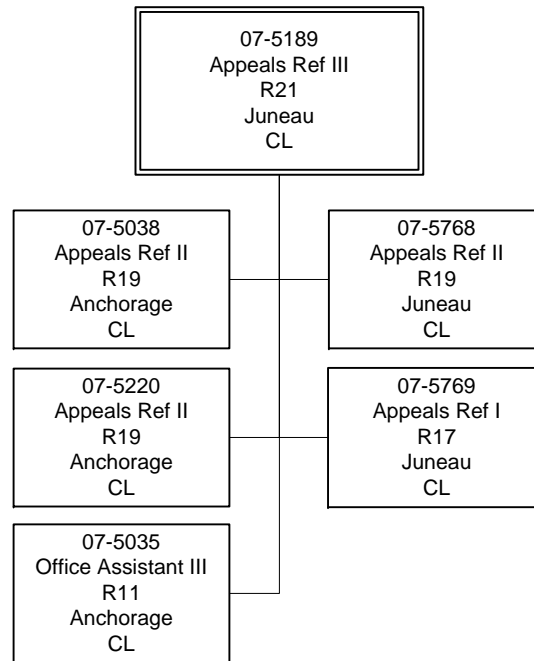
07-5189
Appeals Ref III
R21
Juneau
CL

07-5038
Appeals Ref II
R19
Anchorage
CL

07-5768
Appeals Ref II
R19
Juneau
CL

07-5220
Appeals Ref II
R19
Anchorage
CL

07-5769
Appeals Ref I
R17
Juneau
CL

07-5035
Office Assistant III
R11
Anchorage
CL